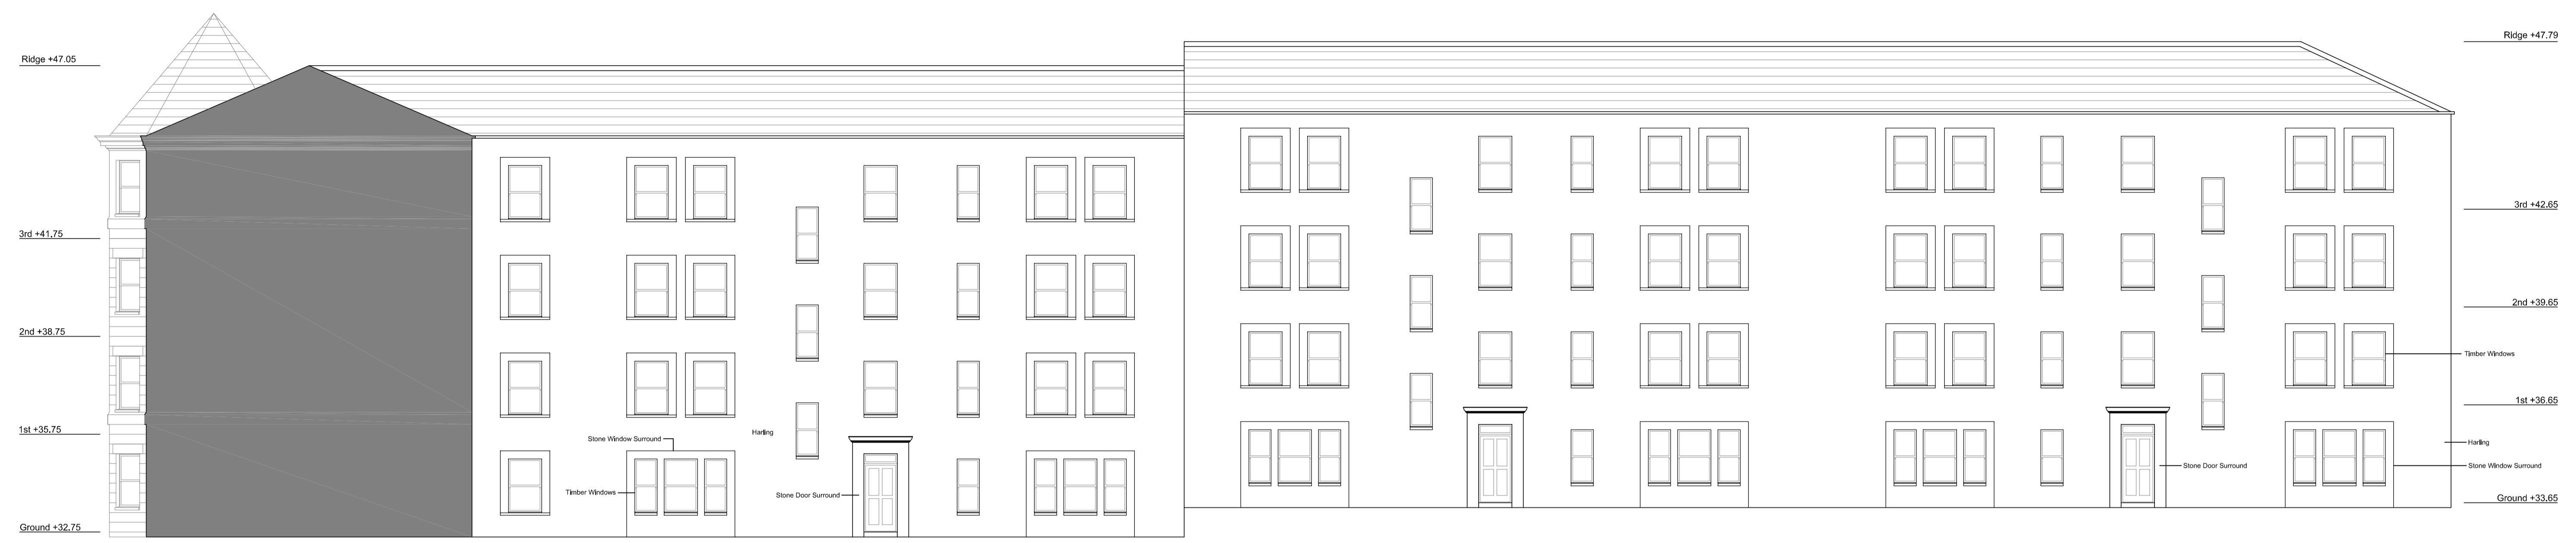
Ridge +47.05

3rd +41,75

2nd +38.75

1st +35,75

Ground +32,75

Stone Window Surround

Harling

Timber Windows

Stone Door Surround

Ridge +47.79

3rd +42,65

2nd +39,65

Timber Windows

1st +36,65

Harling

Stone Door Surround

Stone Window Surround

Ground +33,65